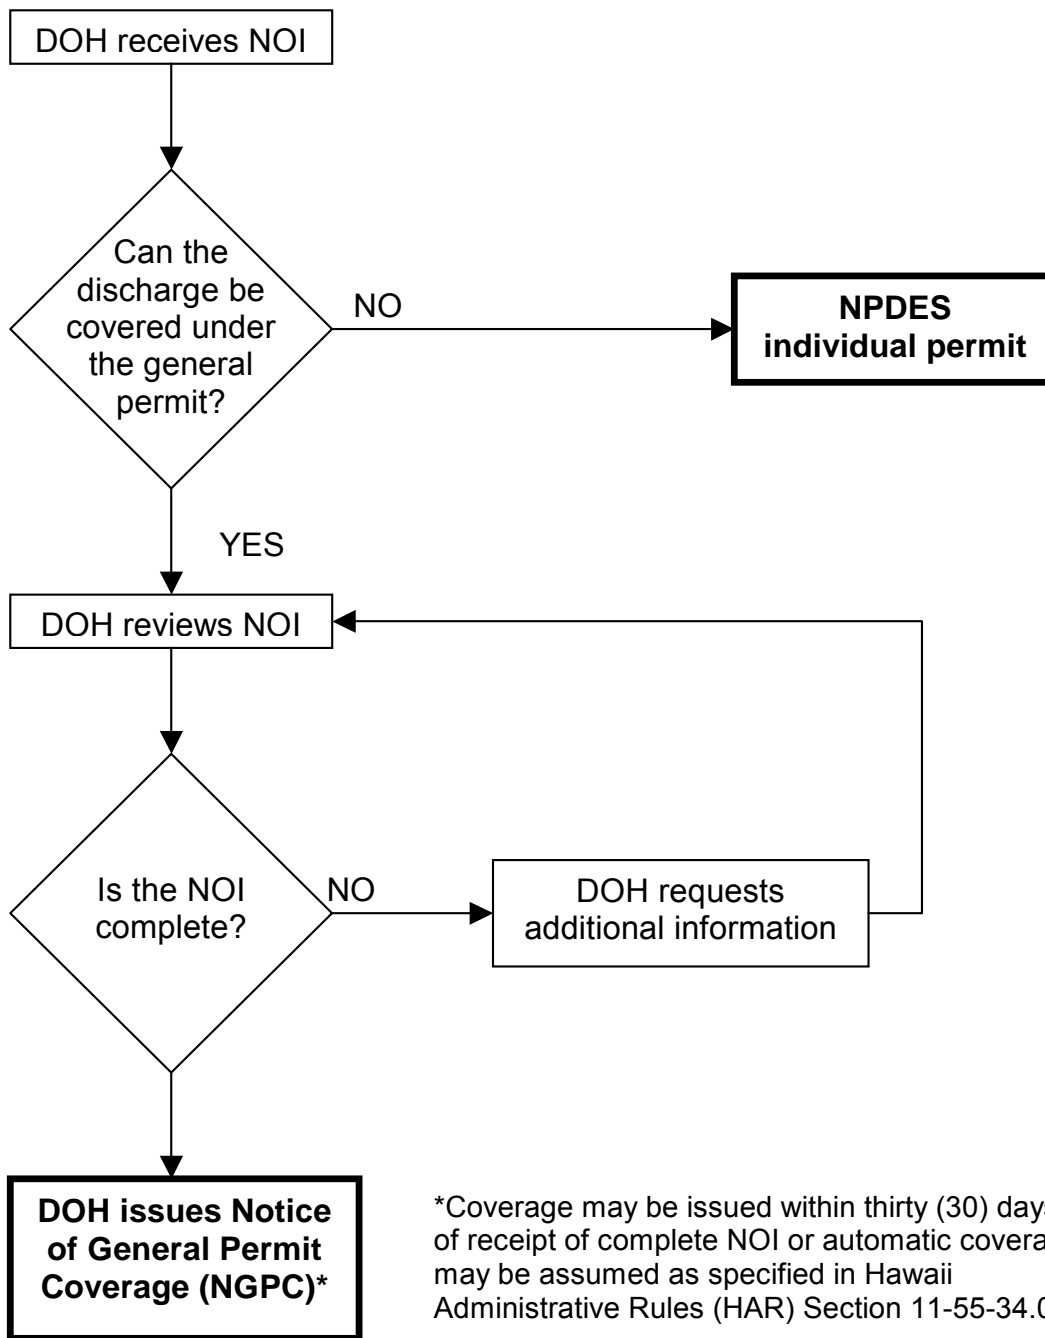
DOH receives NOI

Can the discharge be covered under the general permit?

NO

NPDES individual permit

YES

DOH reviews NOI

Is the NOI complete?

NO

DOH requests additional information

DOH issues Notice of General Permit Coverage (NGPC)*

*Coverage may be issued within thirty (30) days of receipt of complete NOI or automatic covera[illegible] may be assumed as specified in Hawaii Administrative Rules (HAR) Section 11-55-34.0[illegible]